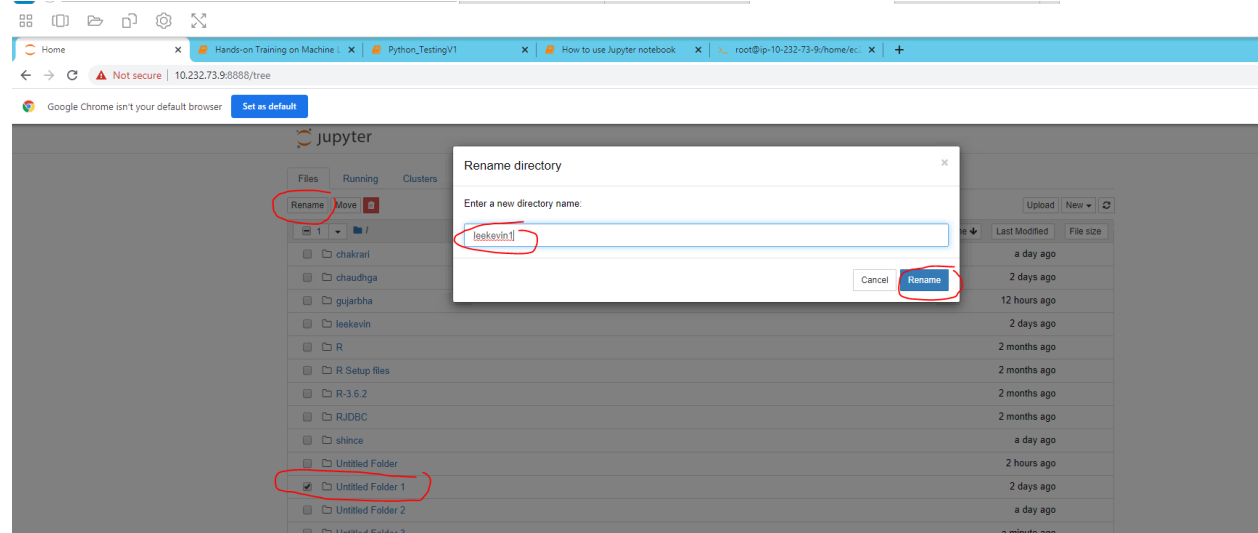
Home ×
Hands-on Training on Machine L ×
Python_TestingV1 ×
How to use Jupyter notebook ×
root@ip-10-232-73-9:/home/ec ×
+

Not secure | 10.232.73.9:8888/tree

Google Chrome isn't your default browser
Set as default

jupyter

Files
Running
Clusters

Rename
Move

Upload
New

1
/

Last Modified
File size

Rename directory
×

Enter a new directory name:

leekevin1

Cancel
Rename

chakrari a day ago
chaudhga 2 days ago
gujarbha 12 hours ago
leekevin 2 days ago
R 2 months ago
R Setup files 2 months ago
R-3.6.2 2 months ago
RJDBC 2 months ago
shince a day ago
Untitled Folder 2 hours ago
Untitled Folder 1 2 days ago
Untitled Folder 2 a day ago
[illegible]